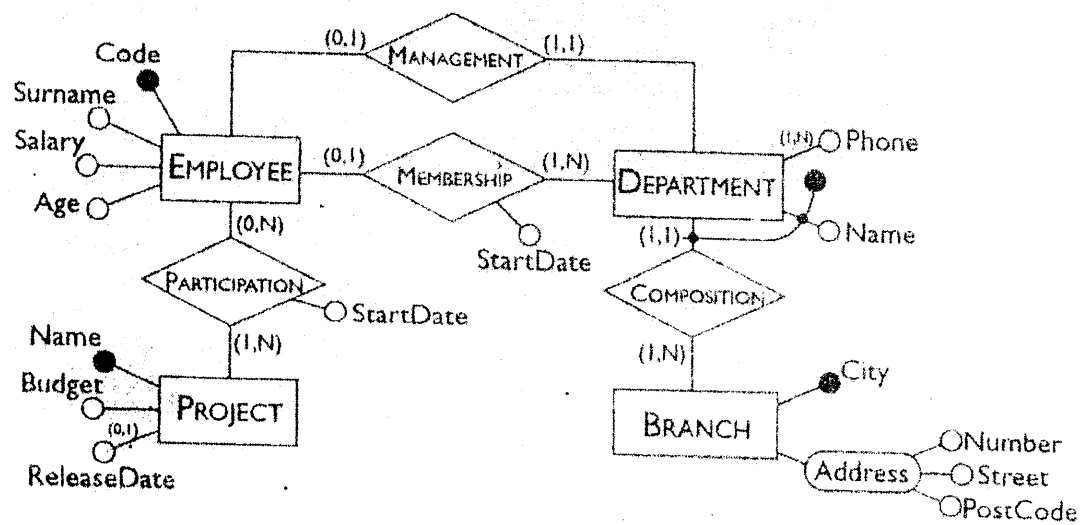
(0,1) MANAGEMENT (1,1)

Code

Surname

Salary

Age

EMPLOYEE

(0,1) MEMBERSHIP (1,N)

StartDate

DEPARTMENT

(1,N) Phone

Name

(1,1)

(0,N)

PARTICIPATION

StartDate

(1,N)

COMPOSITION

(1,N)

Name

Budget

(0,1)

ReleaseDate

PROJECT

BRANCH

City

Address

Number

Street

PostCode